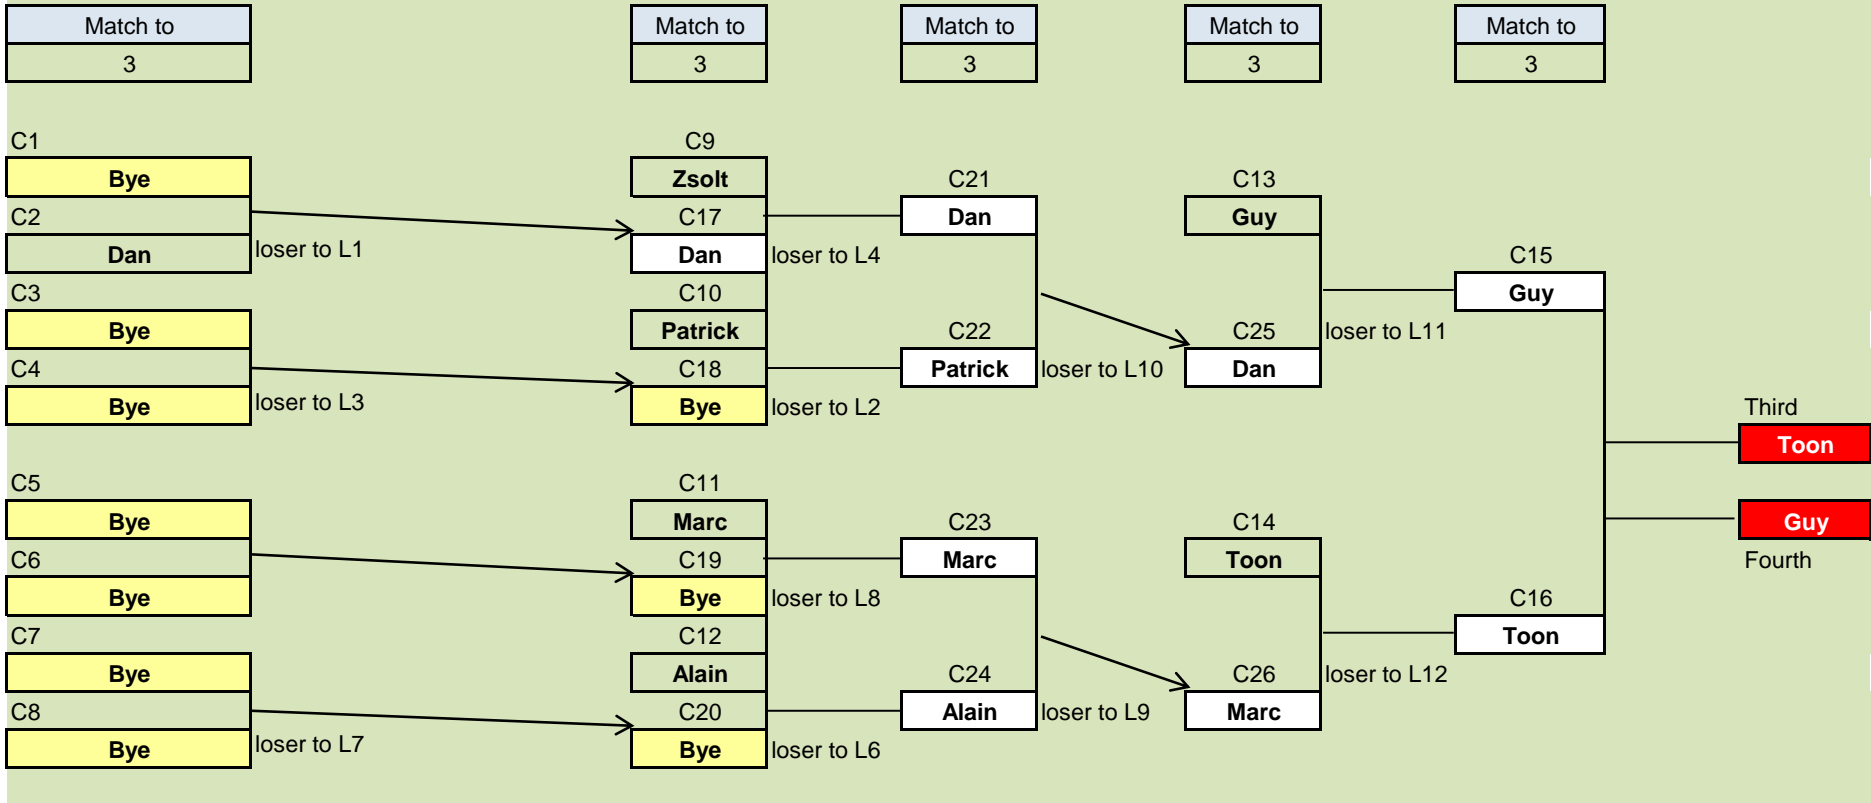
Match to
3

Match to
3

Match to
3

Match to
3

Match to
3

C1
Bye
C2
Dan
loser to L1
C3
Bye
C4
Bye
loser to L3

C5
Bye
C6
Bye
C7
Bye
C8
Bye
loser to L7

C9
Zsolt
C17
Dan
loser to L4
C10
Patrick
C18
Bye
loser to L2

C11
Marc
C19
Bye
loser to L8
C12
Alain
C20
Bye
loser to L6

C21
Dan
C22
Patrick
loser to L10

C23
Marc
C24
Alain
loser to L9

C13
Guy
C25
Dan
loser to L11

C14
Toon
C26
Marc
loser to L12

C15
Guy

C16
Toon

Third
Toon
Guy
Fourth